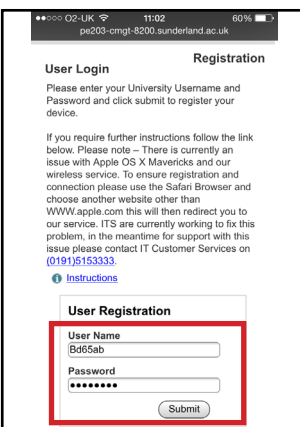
●●○○○ O2-UK 11:02 60%
pe203-cmgt-8200.sunderland.ac.uk

Registration

User Login

Please enter your University Username and Password and click submit to register your device.

If you require further instructions follow the link below. Please note – There is currently an issue with Apple OS X Mavericks and our wireless service. To ensure registration and connection please use the Safari Browser and choose another website other than WWW.apple.com this will then redirect you to our service. ITS are currently working to fix this problem, in the meantime for support with this issue please contact IT Customer Services on (0191)5153333.

Instructions

User Registration

User Name
Bd65ab

Password
••••••••

Submit